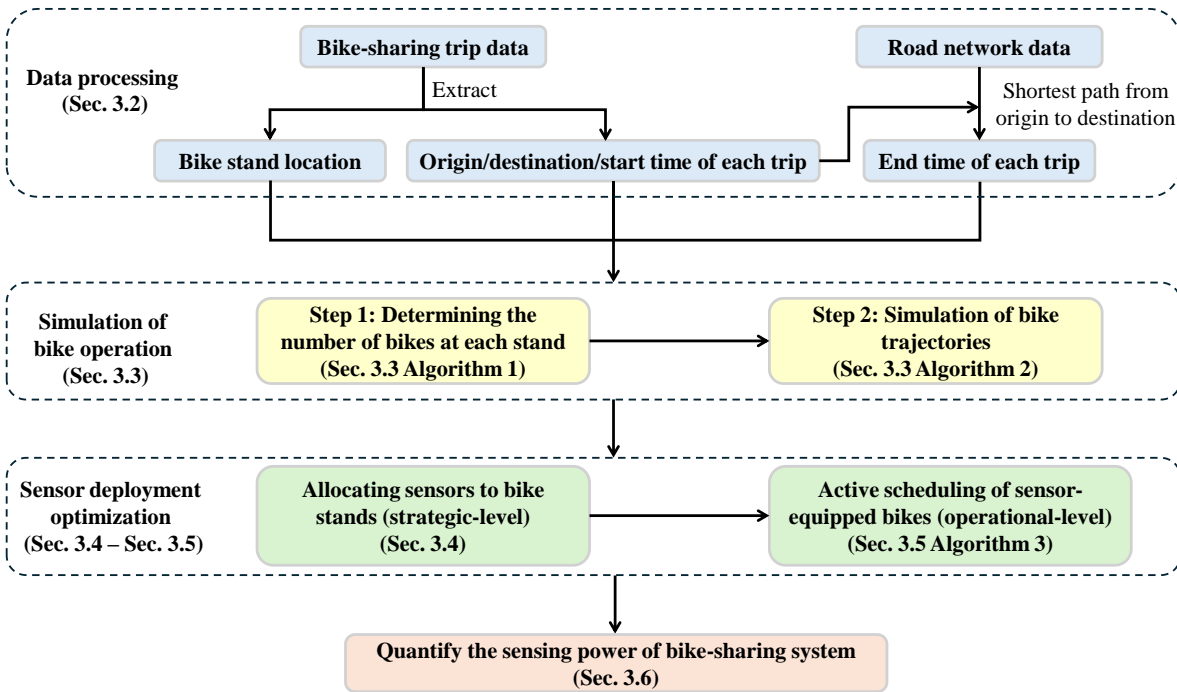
Data processing
(Sec. 3.2)

Bike-sharing trip data

Extract

Road network data

Shortest path from origin to destination

Bike stand location

Origin/destination/start time of each trip

End time of each trip

Simulation of bike operation
(Sec. 3.3)

Step 1: Determining the number of bikes at each stand
(Sec. 3.3 Algorithm 1)

Step 2: Simulation of bike trajectories
(Sec. 3.3 Algorithm 2)

Sensor deployment optimization
(Sec. 3.4 – Sec. 3.5)

Allocating sensors to bike stands (strategic-level)
(Sec. 3.4)

Active scheduling of sensor-equipped bikes (operational-level)
(Sec. 3.5 Algorithm 3)

Quantify the sensing power of bike-sharing system
(Sec. 3.6)